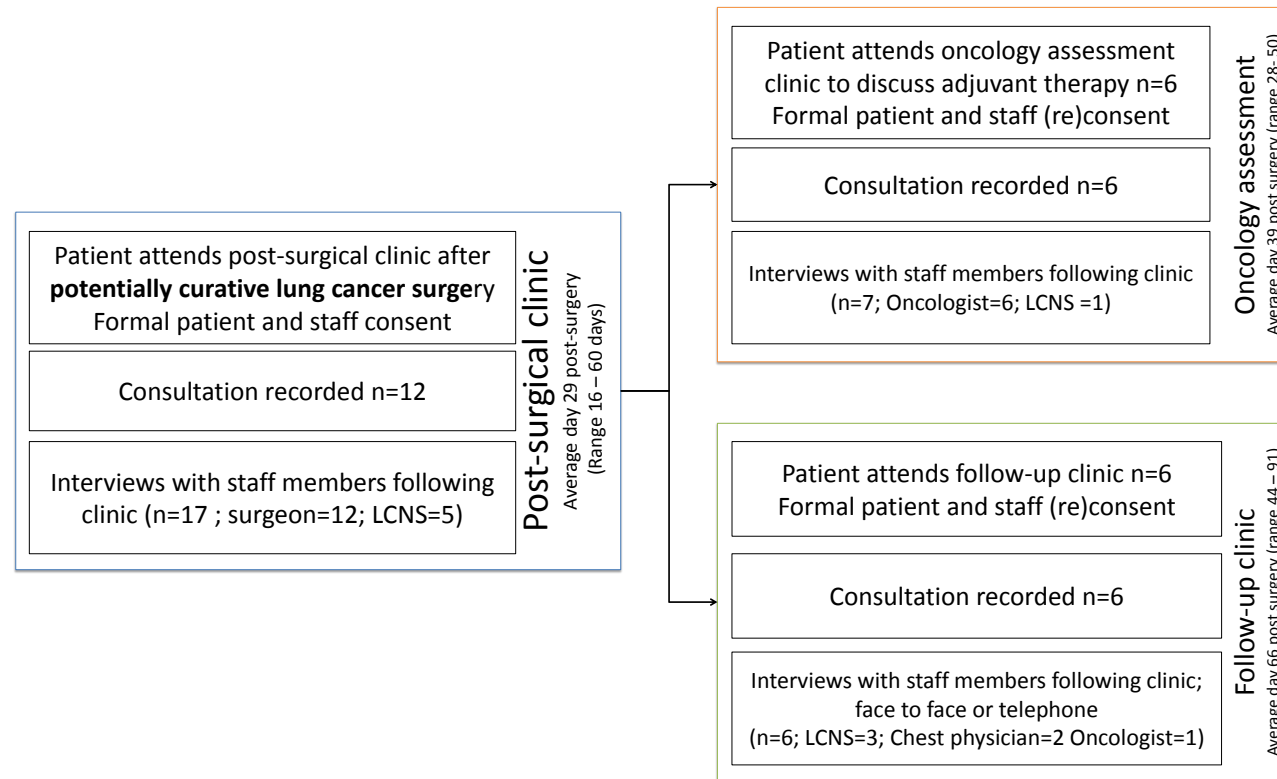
Patient attends post-surgical clinic after **potentially curative lung cancer surge**ry
Formal patient and staff consent

Consultation recorded n=12

Interviews with staff members following clinic (n=17 ; surgeon=12; LCNS=5)

Post-surgical clinic
Average day 29 post-surgery
(Range 16 – 60 days)

Patient attends oncology assessment clinic to discuss adjuvant therapy n=6
Formal patient and staff (re)consent

Consultation recorded n=6

Interviews with staff members following clinic
(n=7; Oncologist=6; LCNS =1)

Oncology assessment
Average day 39 post surgery (range 28- 50)

Patient attends follow-up clinic n=6
Formal patient and staff (re)consent

Consultation recorded n=6

Interviews with staff members following clinic; face to face or telephone
(n=6; LCNS=3; Chest physician=2 Oncologist=1)

Follow-up clinic
Average day 66 post surgery (range 44 – 91)